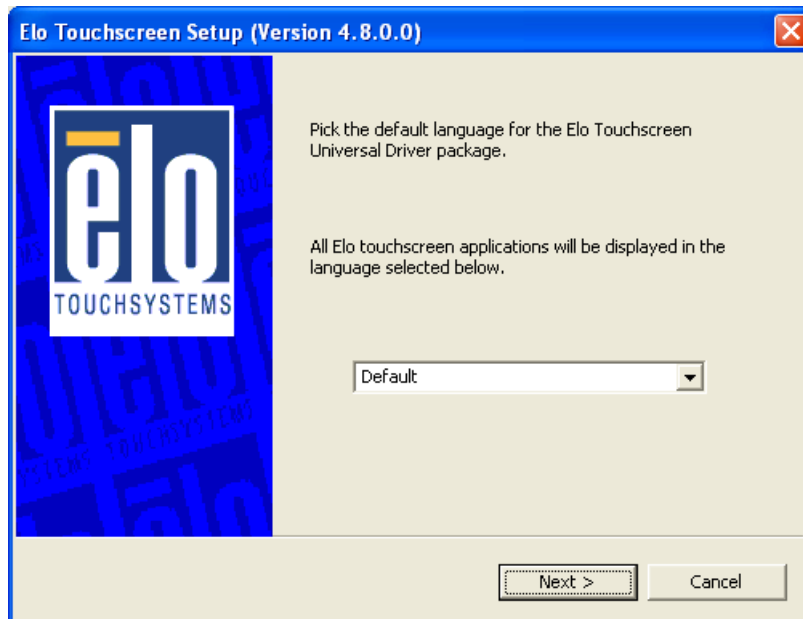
Elo Touchscreen Setup (Version 4.8.0.0)

ēlo
TOUCHSYSTEMS

Pick the default language for the Elo Touchscreen Universal Driver package.

All Elo touchscreen applications will be displayed in the language selected below.

Default

Next >

Cancel